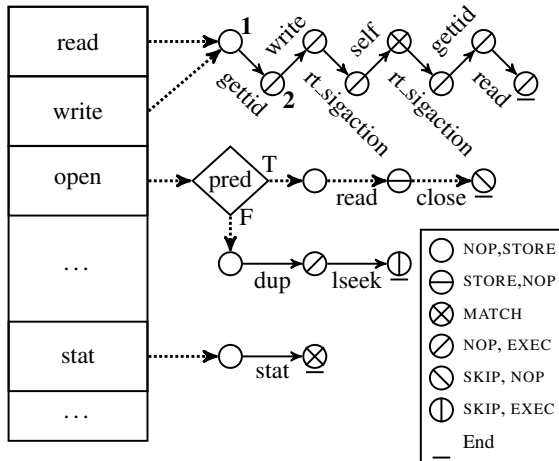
read

write

open

…

stat

…

1

2

write

gettid

self

rt_sigaction

gettid

rt_sigaction

read

pred

T

F

read

close

dup

lseek

stat

NOP,STORE

STORE,NOP

MATCH

NOP, EXEC

SKIP, NOP

SKIP, EXEC

End